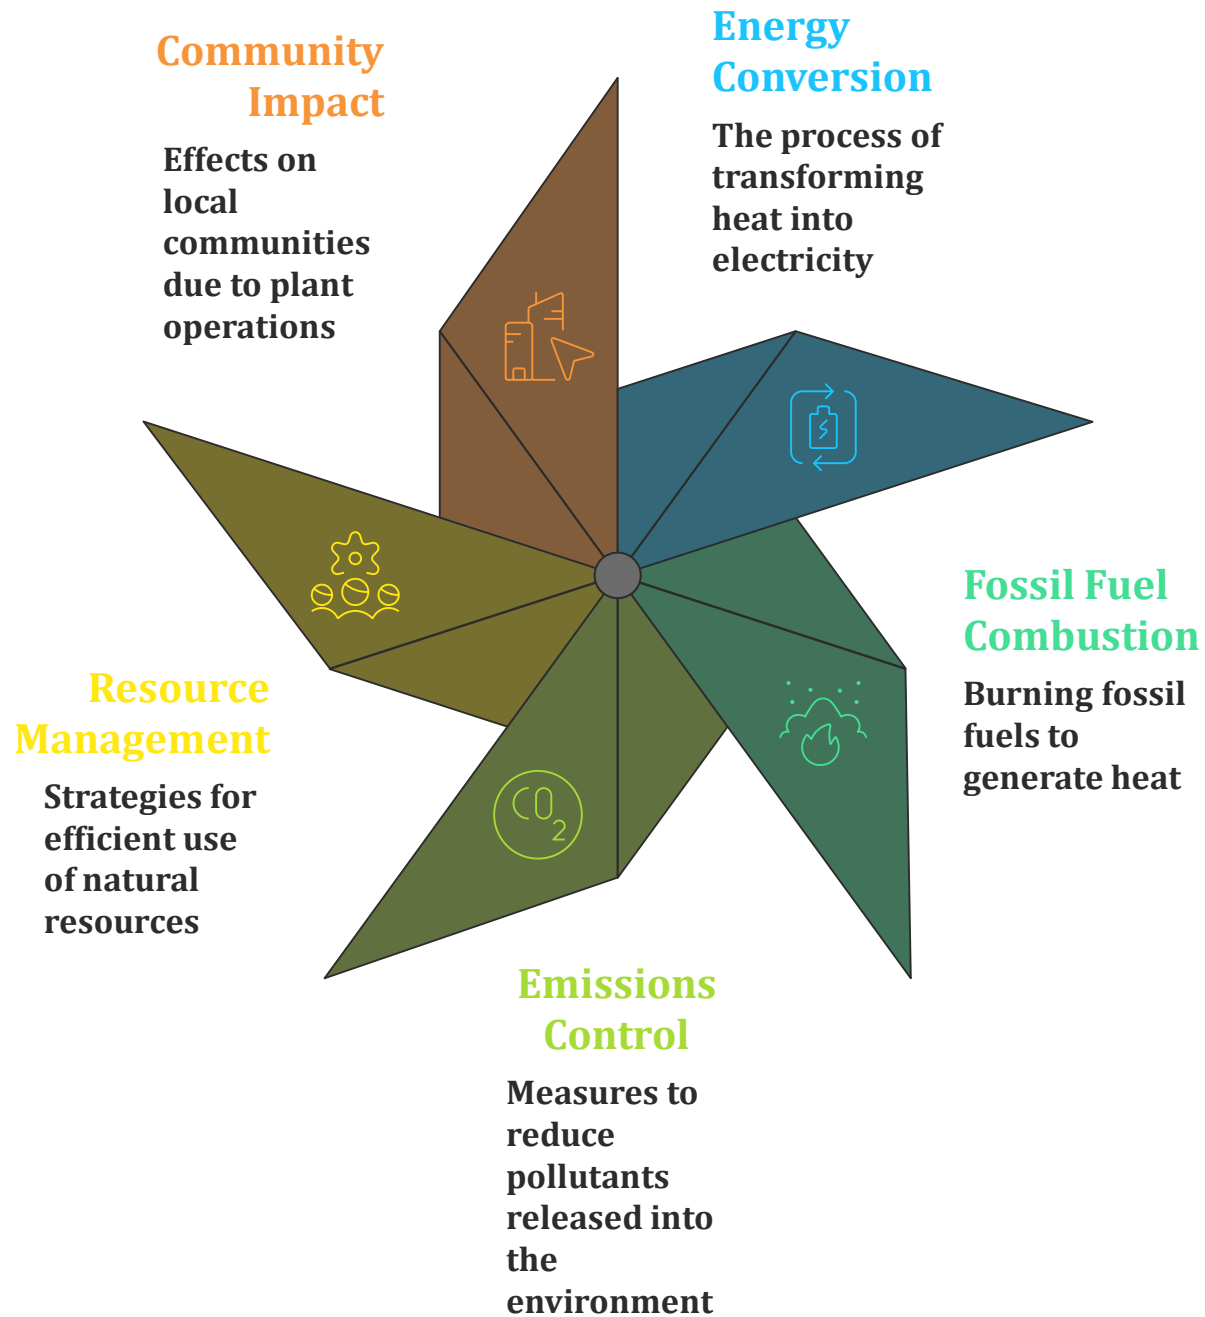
Community Impact

Effects on local communities due to plant operations

Energy Conversion

The process of transforming heat into electricity

Fossil Fuel Combustion

Burning fossil fuels to generate heat

Resource Management

Strategies for efficient use of natural resources

Emissions Control

Measures to reduce pollutants released into the environment

$CO_2$